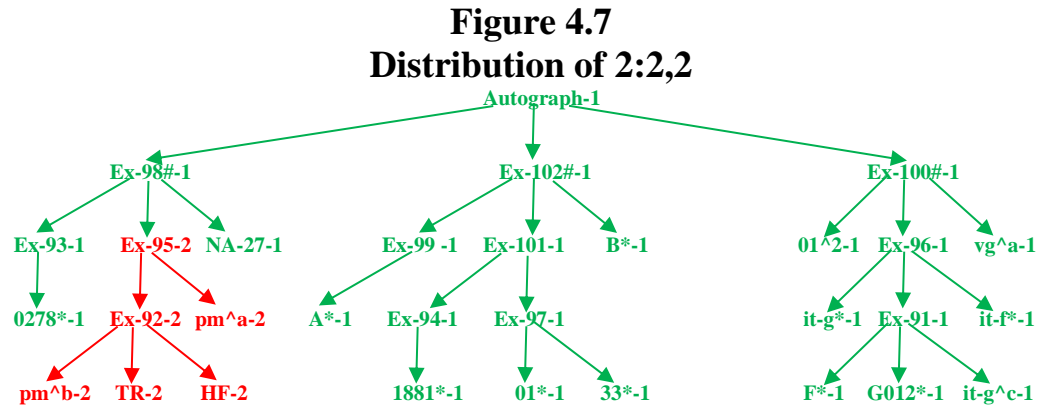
Figure 4.7
Distribution of 2:2,2

Autograph-1

Ex-98#-1
Ex-102#-1
Ex-100#-1

Ex-93-1
Ex-95-2
NA-27-1
Ex-99 -1
Ex-101-1
B*-1
01^2-1
Ex-96-1
vg^a-1

0278*-1
Ex-92-2
pm^a-2
A*-1
Ex-94-1
Ex-97-1
it-g*-1
Ex-91-1
it-f*-1

pm^b-2
TR-2
HF-2
1881*-1
01*-1
33*-1
F*-1
G012*-1
it-g^c-1